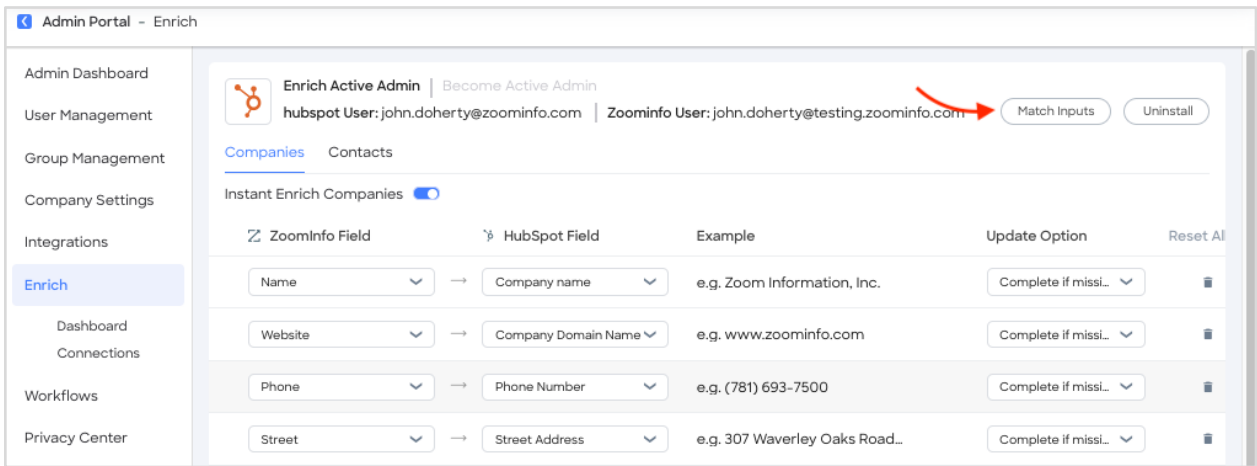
Admin Portal - Enrich

Admin Dashboard
User Management
Group Management
Company Settings
Integrations
Enrich
Dashboard
Connections
Workflows
Privacy Center

Enrich Active Admin | Become Active Admin
hubspot User: john.doherty@zoominfo.com | Zoominfo User: john.doherty@testing.zoominfo.com
Match Inputs
Uninstall

Companies Contacts

Instant Enrich Companies

| ZoomInfo Field | | HubSpot Field | Example | Update Option | Reset Al |
|---|---|---|---|---|---|
| Name | → | Company name | e.g. Zoom Information, Inc. | Complete if missi... | |
| Website | → | Company Domain Name | e.g. www.zoominfo.com | Complete if missi... | |
| Phone | → | Phone Number | e.g. (781) 693-7500 | Complete if missi... | |
| Street | → | Street Address | e.g. 307 Waverley Oaks Road... | Complete if missi... | |